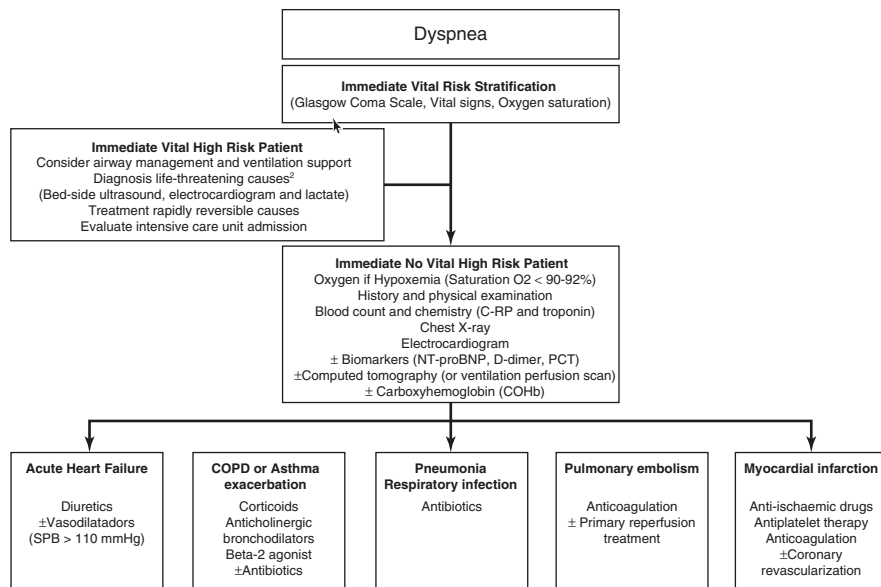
Dyspnea

**Immediate Vital Risk Stratification**
(Glasgow Coma Scale, Vital signs, Oxygen saturation)

**Immediate Vital High Risk Patient**
Consider airway management and ventilation support
Diagnosis life-threatening causes$^2$
(Bed-side ultrasound, electrocardiogram and lactate)
Treatment rapidly reversible causes
Evaluate intensive care unit admission

**Immediate No Vital High Risk Patient**
Oxygen if Hypoxemia (Saturation O2 < 90-92%)
History and physical examination
Blood count and chemistry (C-RP and troponin)
Chest X-ray
Electrocardiogram
± Biomarkers (NT-proBNP, D-dimer, PCT)
±Computed tomography (or ventilation perfusion scan)
± Carboxyhemoglobin (COHb)

**Acute Heart Failure**
Diuretics
±Vasodilatadors
(SPB > 110 mmHg)

**COPD or Asthma exacerbation**
Corticoids
Anticholinergic bronchodilators
Beta-2 agonist
±Antibiotics

**Pneumonia Respiratory infection**
Antibiotics

**Pulmonary embolism**
Anticoagulation
± Primary reperfusion treatment

**Myocardial infarction**
Anti-ischaemic drugs
Antiplatelet therapy
Anticoagulation
±Coronary revascularization